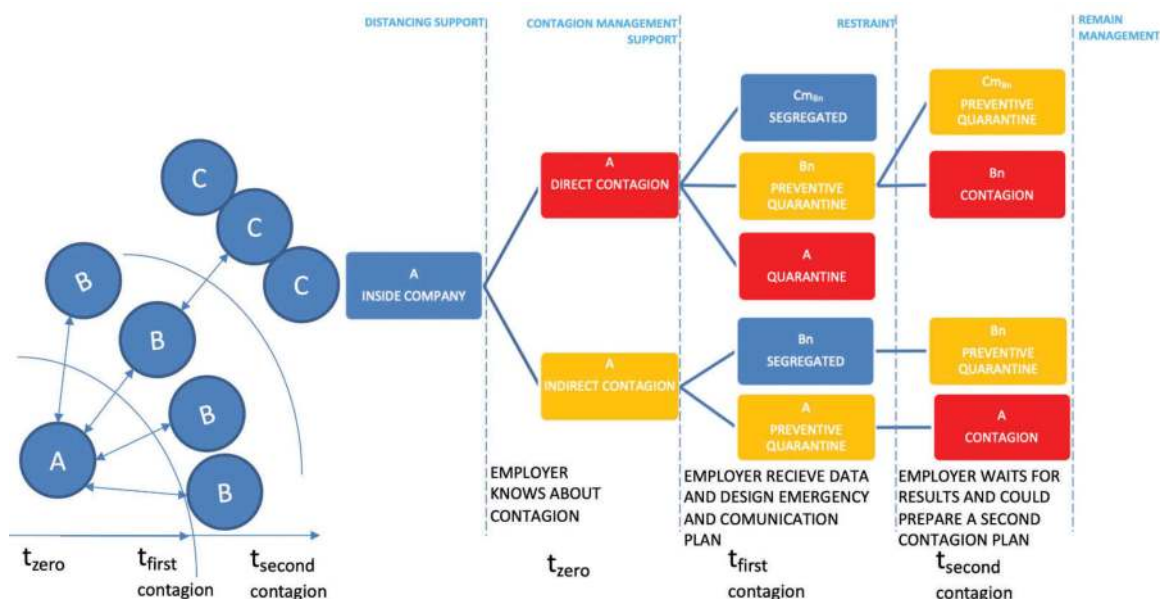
DISTANCING SUPPORT

CONTAGION MANAGEMENT SUPPORT

RESTRAINT

REMAIN MANAGEMENT

C

C

C

B

B

B

A

B

$t_{zero}$

$t_{first}$ contagion

$t_{second}$ contagion

A
INSIDE COMPANY

A
DIRECT CONTAGION

A
INDIRECT CONTAGION

$Cm_{Bn}$
SEGREGATED

Bn
PREVENTIVE QUARANTINE

A
QUARANTINE

Bn
SEGREGATED

A
PREVENTIVE QUARANTINE

$Cm_{Bn}$
PREVENTIVE QUARANTINE

Bn
CONTAGION

Bn
PREVENTIVE QUARANTINE

A
CONTAGION

EMPLOYER KNOWS ABOUT CONTAGION

$t_{zero}$

EMPLOYER RECIEVE DATA AND DESIGN EMERGENCY AND COMUNICATION PLAN

$t_{first}$ contagion

EMPLOYER WAITS FOR RESULTS AND COULD PREPARE A SECOND CONTAGION PLAN

$t_{second}$ contagion